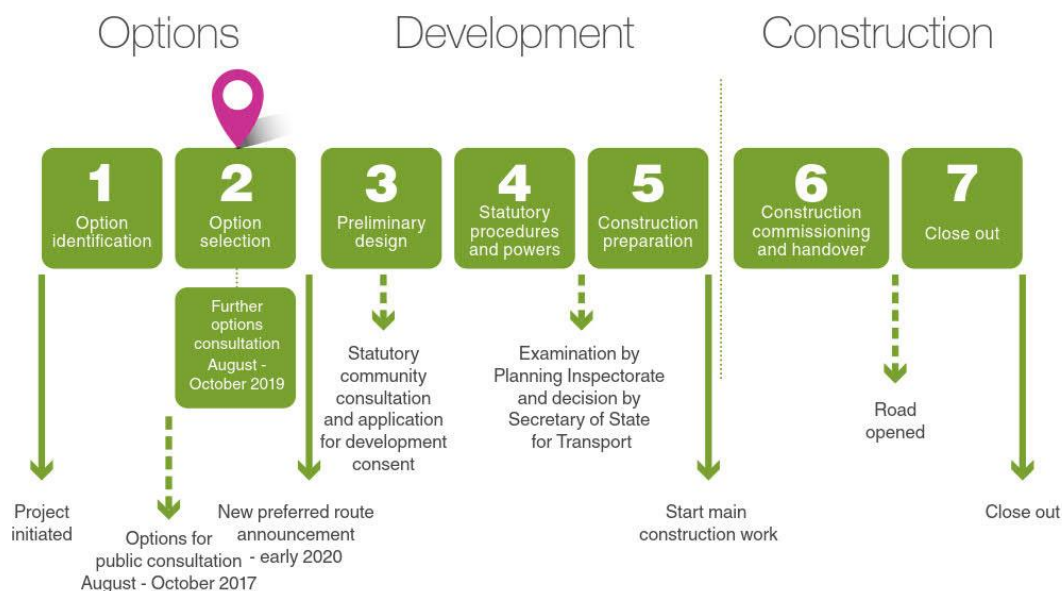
Options

Development

Construction

1
Option identification

2
Option selection

3
Preliminary design

4
Statutory procedures and powers

5
Construction preparation

6
Construction commissioning and handover

7
Close out

Further options consultation August - October 2019

Statutory community consultation and application for development consent

Examination by Planning Inspectorate and decision by Secretary of State for Transport

Road opened

Project initiated

Options for public consultation August - October 2017

New preferred route announcement - early 2020

Start main construction work

Close out